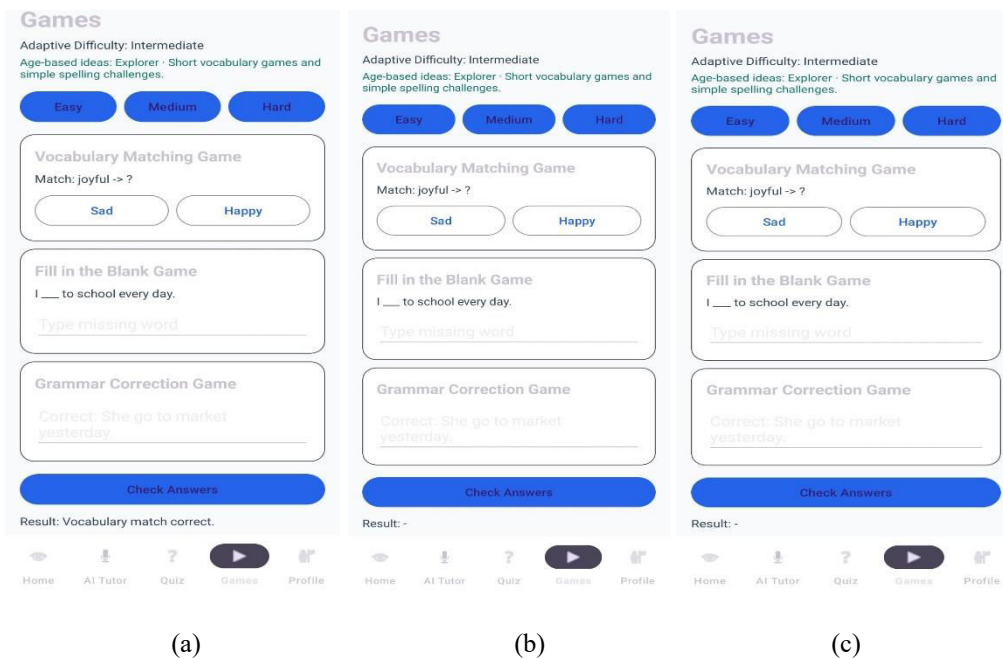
Games

Adaptive Difficulty: Intermediate

Age-based ideas: Explorer · Short vocabulary games and simple spelling challenges.

Easy Medium Hard

Vocabulary Matching Game

Match: joyful -> ?

Sad Happy

Fill in the Blank Game

I ___ to school every day.

Type missing word

Grammar Correction Game

Correct: She go to market yesterday

Check Answers

Result: Vocabulary match correct.

Home AI Tutor Quiz Games Profile

(a)

Games

Adaptive Difficulty: Intermediate

Age-based ideas: Explorer · Short vocabulary games and simple spelling challenges.

Easy Medium Hard

Vocabulary Matching Game

Match: joyful -> ?

Sad Happy

Fill in the Blank Game

I ___ to school every day.

Type missing word

Grammar Correction Game

Correct: She go to market yesterday.

Check Answers

Result: -

Home AI Tutor Quiz Games Profile

(b)

Games

Adaptive Difficulty: Intermediate

Age-based ideas: Explorer · Short vocabulary games and simple spelling challenges.

Easy Medium Hard

Vocabulary Matching Game

Match: joyful -> ?

Sad Happy

Fill in the Blank Game

I ___ to school every day.

Type missing word

Grammar Correction Game

Correct: She go to market yesterday.

Check Answers

Result: -

Home AI Tutor Quiz Games Profile

(c)